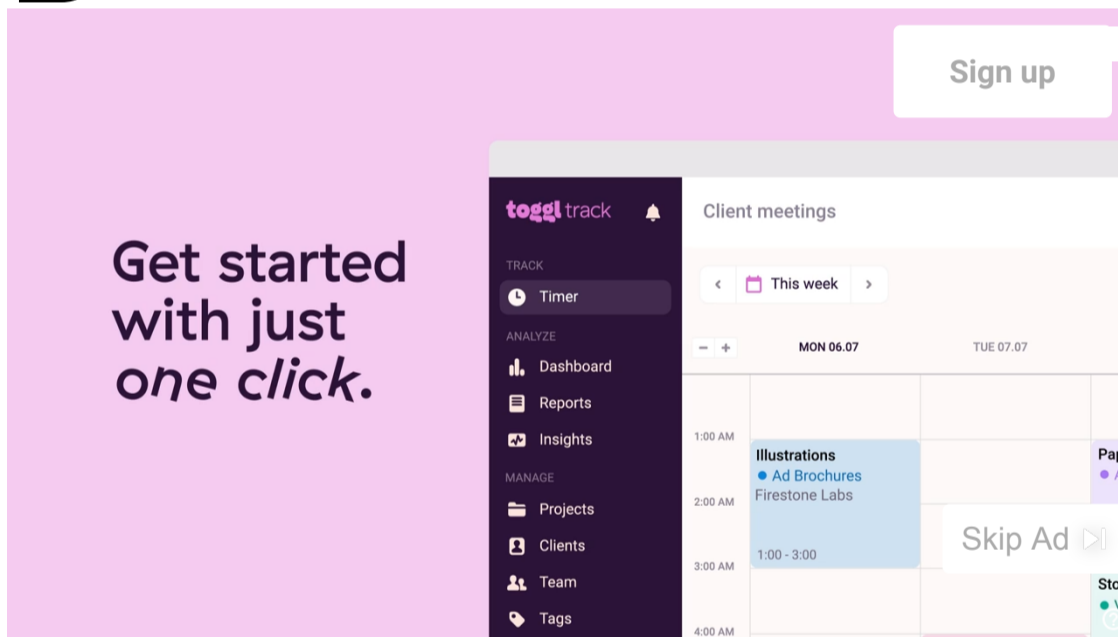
Sign up

Get started with just *one click*.

toggl track

TRACK

Timer

ANALYZE

Dashboard

Reports

Insights

MANAGE

Projects

Clients

Team

Tags

Client meetings

This week

MON 06.07

TUE 07.07

1:00 AM

2:00 AM

3:00 AM

4:00 AM

Illustrations

Ad Brochures

Firestone Labs

1:00 - 3:00

Pap

Sto

Skip Ad